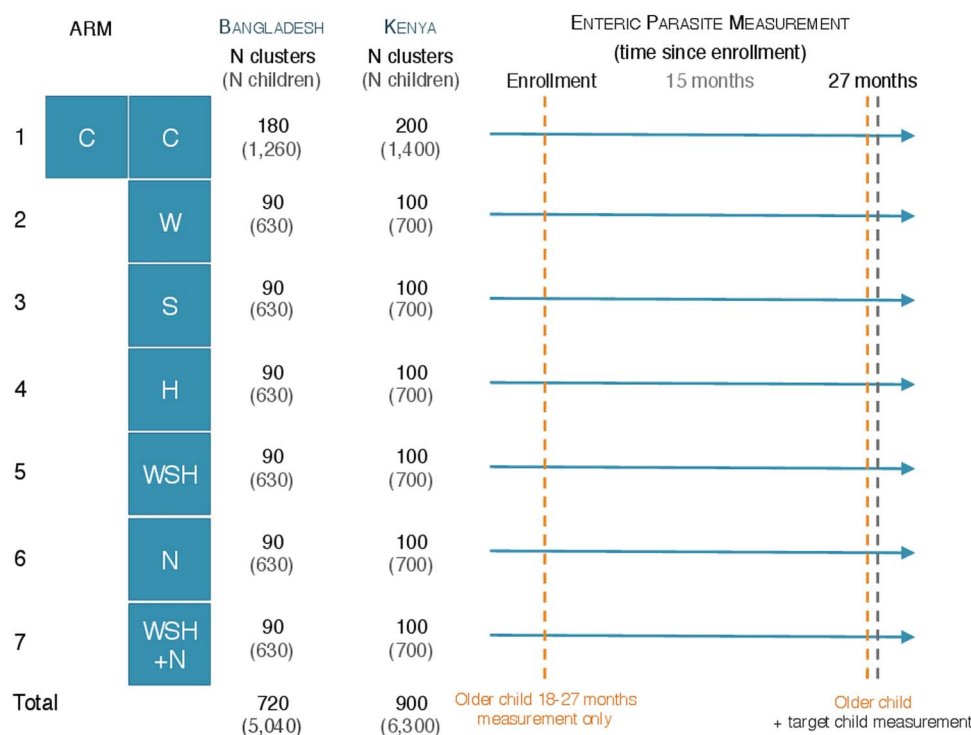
| ARM | | | Bangladesh N clusters (N children) | Kenya N clusters (N children) |
|---|---|---|---|---|
| 1 | C | C | 180 (1,260) | 200 (1,400) |
| 2 | | W | 90 (630) | 100 (700) |
| 3 | | S | 90 (630) | 100 (700) |
| 4 | | H | 90 (630) | 100 (700) |
| 5 | | WSH | 90 (630) | 100 (700) |
| 6 | | N | 90 (630) | 100 (700) |
| 7 | | WSH +N | 90 (630) | 100 (700) |
| Total | | | 720 (5,040) | 900 (6,300) |

Enteric Parasite Measurement
(time since enrollment)

Enrollment

15 months

27 months

Older child 18-27 months measurement only

Older child + target child measurement